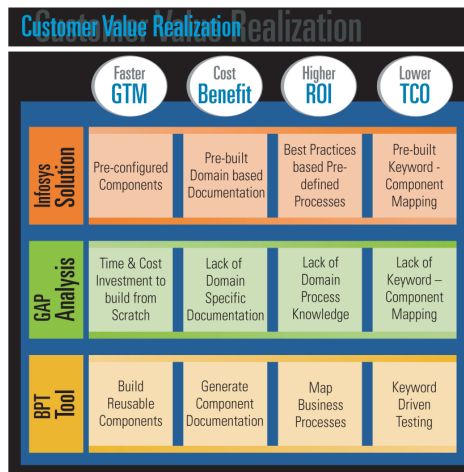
Customer Value Realization

| | Faster GTM | Cost Benefit | Higher ROI | Lower TCO |
|---|---|---|---|---|
| Infosys Solution | Pre-configured Components | Pre-built Domain based Documentation | Best Practices based Pre-defined Processes | Pre-built Keyword - Component Mapping |
| GAP Analysis | Time & Cost Investment to build from Scratch | Lack of Domain Specific Documentation | Lack of Domain Process Knowledge | Lack of Keyword – Component Mapping |
| BPT Tool | Build Reusable Components | Generate Component Documentation | Map Business Processes | Keyword Driven Testing |